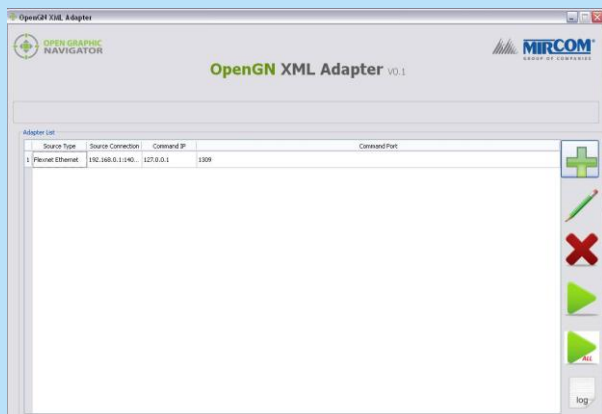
OpenGN XML Adapter

OPEN GRAPHIC NAVIGATOR

MIRCOM GROUP OF COMPANIES

OpenGN XML Adapter V0.1

Adapter List

|  | Source Type | Source Connection | Command IP | Command Port |
|---|---|---|---|---|
| 1 | Flexnet Ethernet | 192.168.0.1:140... | 127.0.0.1 | 3309 |

ALL

log